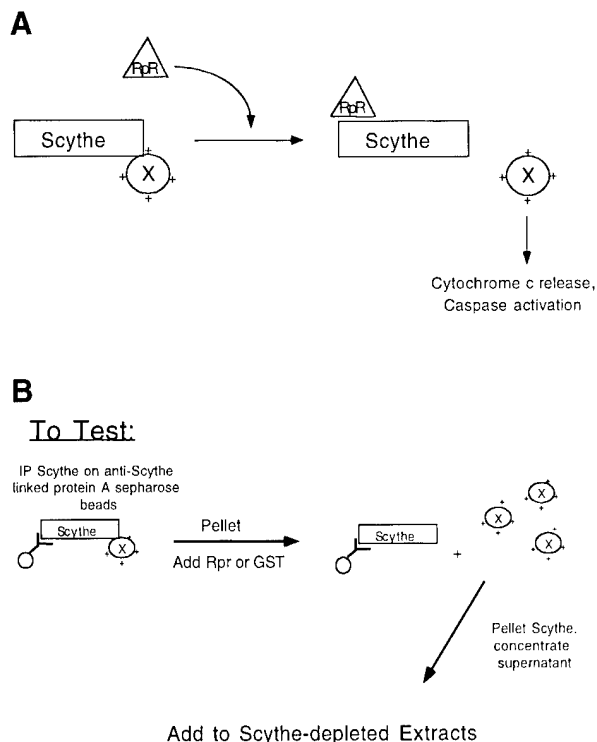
A

RpR

Scythe

X

RpR

Scythe

X

Cytochrome c release,
Caspase activation

B

To Test:

IP Scythe on anti-Scythe linked protein A sepharose beads

Scythe

X

Pellet

Add Rpr or GST

Scythe

+

X

X

X

Pellet Scythe. concentrate supernatant

Add to Scythe-depleted Extracts